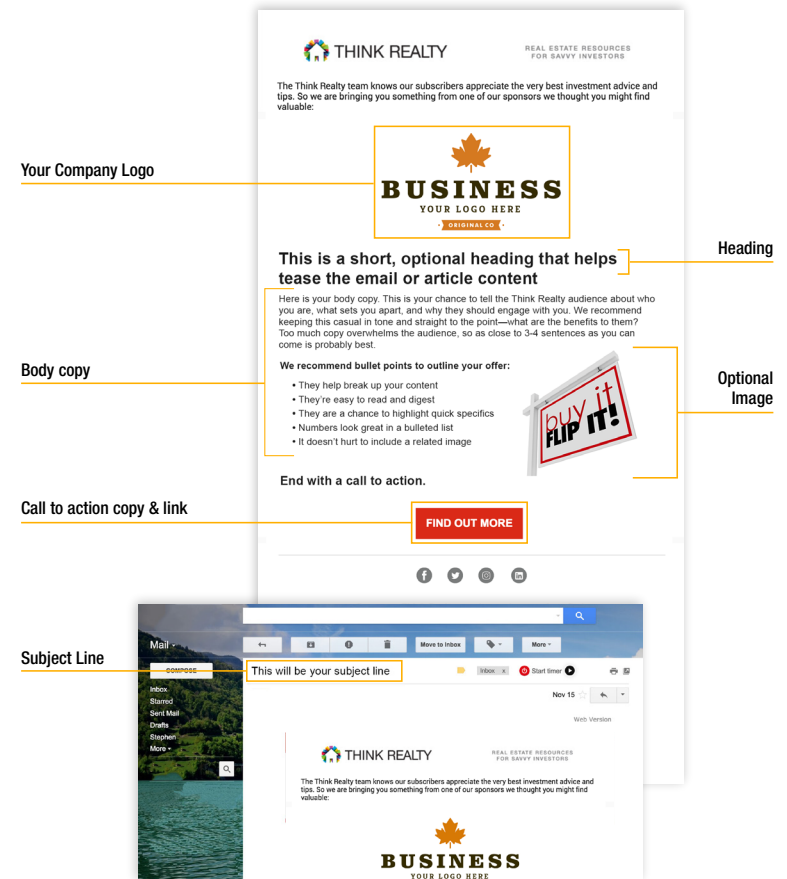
THINK REALTY

REAL ESTATE RESOURCES FOR SAVVY INVESTORS

The Think Realty team knows our subscribers appreciate the very best investment advice and tips. So we are bringing you something from one of our sponsors we thought you might find valuable:

Your Company Logo

BUSINESS
YOUR LOGO HERE
ORIGINAL CO

This is a short, optional heading that helps tease the email or article content

Heading

Here is your body copy. This is your chance to tell the Think Realty audience about who you are, what sets you apart, and why they should engage with you. We recommend keeping this casual in tone and straight to the point—what are the benefits to them? Too much copy overwhelms the audience, so as close to 3-4 sentences as you can come is probably best.

Body copy

We recommend bullet points to outline your offer:

• They help break up your content
• They're easy to read and digest
• They are a chance to highlight quick specifics
• Numbers look great in a bulleted list
• It doesn't hurt to include a related image

buy it FLIP IT!

Optional Image

End with a call to action.

Call to action copy & link

FIND OUT MORE

Mail

Move to Inbox

More

Subject Line

COMPOSE

This will be your subject line

Inbox x

Start timer

Inbox
Starred
Sent Mail
Drafts
Stephen
More

Nov 15

Web Version

THINK REALTY

REAL ESTATE RESOURCES FOR SAVVY INVESTORS

The Think Realty team knows our subscribers appreciate the very best investment advice and tips. So we are bringing you something from one of our sponsors we thought you might find valuable:

BUSINESS
YOUR LOGO HERE